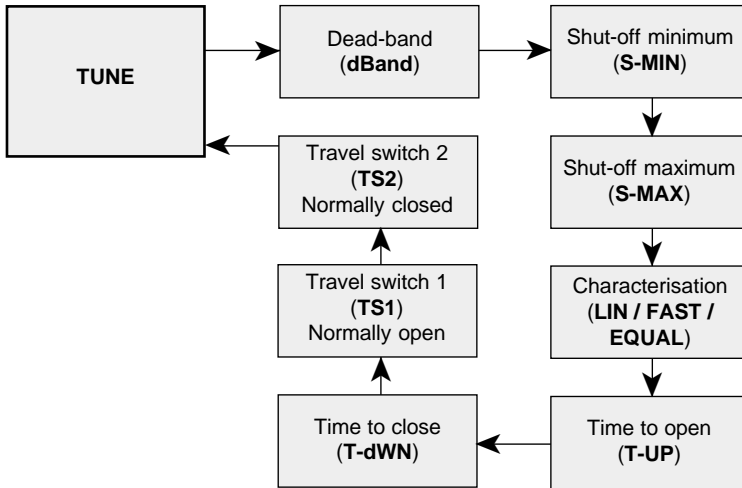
TUNE

Dead-band (dBand)

Shut-off minimum (S-MIN)

Shut-off maximum (S-MAX)

Characterisation (LIN / FAST / EQUAL)

Time to open (T-UP)

Time to close (T-dWN)

Travel switch 1 (TS1) Normally open

Travel switch 2 (TS2) Normally closed